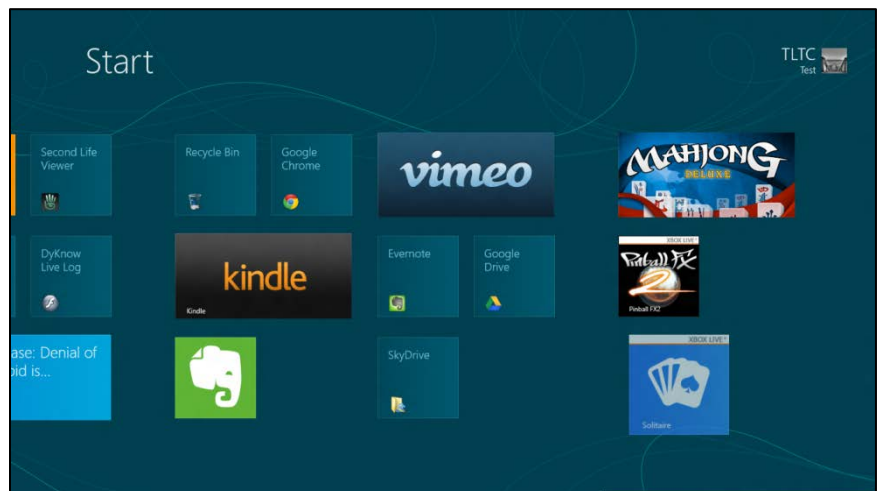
Start

TLTC
Test

Second Life Viewer

Recycle Bin

Google Chrome

vimeo

MAHJONG DELUXE

DyKnow Live Log

kindle
Kindle

Evernote

Google Drive

XBOX LIVE
Pinball FX 2
Pinball FX2

ase: Denial of oid is...

SkyDrive

XBOX LIVE
Solitaire